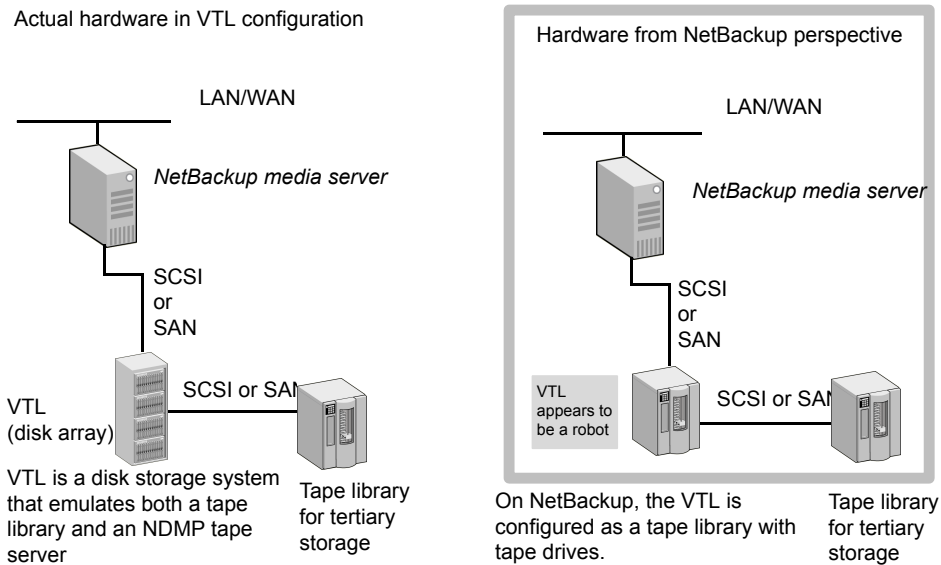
Actual hardware in VTL configuration

LAN/WAN

*NetBackup media server*

SCSI or SAN

VTL (disk array)

SCSI or SAN

VTL is a disk storage system that emulates both a tape library and an NDMP tape server

Tape library for tertiary storage

Hardware from NetBackup perspective

LAN/WAN

*NetBackup media server*

SCSI or SAN

VTL appears to be a robot

SCSI or SAN

On NetBackup, the VTL is configured as a tape library with tape drives.

Tape library for tertiary storage